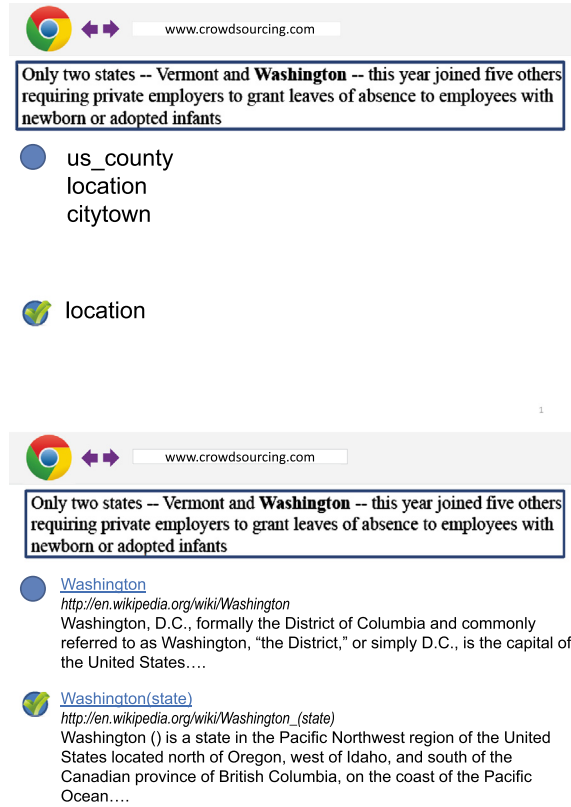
www.crowdsourcing.com

Only two states -- Vermont and **Washington** -- this year joined five others requiring private employers to grant leaves of absence to employees with newborn or adopted infants

us_county
location
citytown

location

1

www.crowdsourcing.com

Only two states -- Vermont and **Washington** -- this year joined five others requiring private employers to grant leaves of absence to employees with newborn or adopted infants

Washington
http://en.wikipedia.org/wiki/Washington
Washington, D.C., formally the District of Columbia and commonly referred to as Washington, "the District," or simply D.C., is the capital of the United States….

Washington(state)
http://en.wikipedia.org/wiki/Washington_(state)
Washington () is a state in the Pacific Northwest region of the United States located north of Oregon, west of Idaho, and south of the Canadian province of British Columbia, on the coast of the Pacific Ocean….